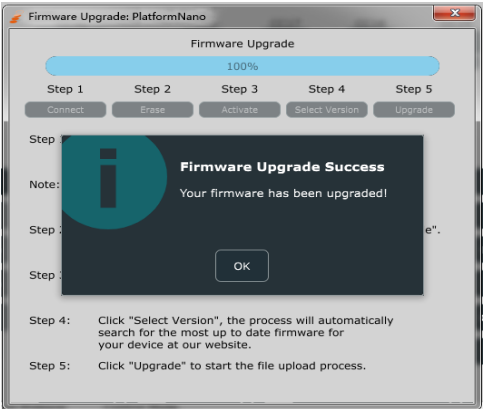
Firmware Upgrade: PlatformNano

Firmware Upgrade

100%

Step 1
Step 2
Step 3
Step 4
Step 5

Connect
Erase
Activate
Select Version
Upgrade

Step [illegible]

Note: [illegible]

Step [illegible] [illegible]e".

Step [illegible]

Firmware Upgrade Success

Your firmware has been upgraded!

OK

Step 4: Click "Select Version", the process will automatically search for the most up to date firmware for your device at our website.

Step 5: Click "Upgrade" to start the file upload process.